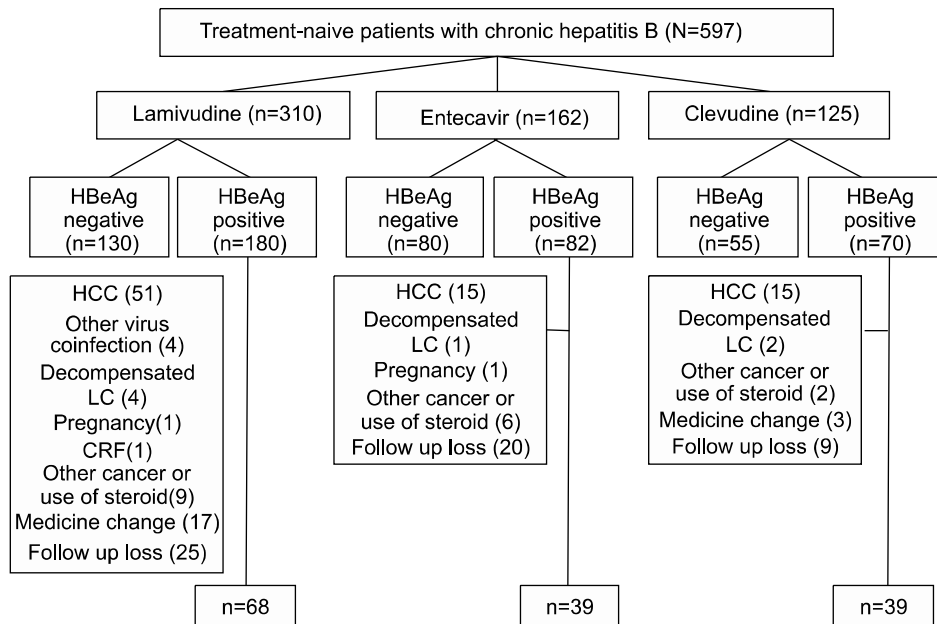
Treatment-naive patients with chronic hepatitis B (N=597)

Lamivudine (n=310)

HBeAg negative (n=130)

HBeAg positive (n=180)

HCC (51)
Other virus coinfection (4)
Decompensated LC (4)
Pregnancy(1)
CRF(1)
Other cancer or use of steroid(9)
Medicine change (17)
Follow up loss (25)

n=68

Entecavir (n=162)

HBeAg negative (n=80)

HBeAg positive (n=82)

HCC (15)
Decompensated LC (1)
Pregnancy (1)
Other cancer or use of steroid (6)
Follow up loss (20)

n=39

Clevudine (n=125)

HBeAg negative (n=55)

HBeAg positive (n=70)

HCC (15)
Decompensated LC (2)
Other cancer or use of steroid (2)
Medicine change (3)
Follow up loss (9)

n=39